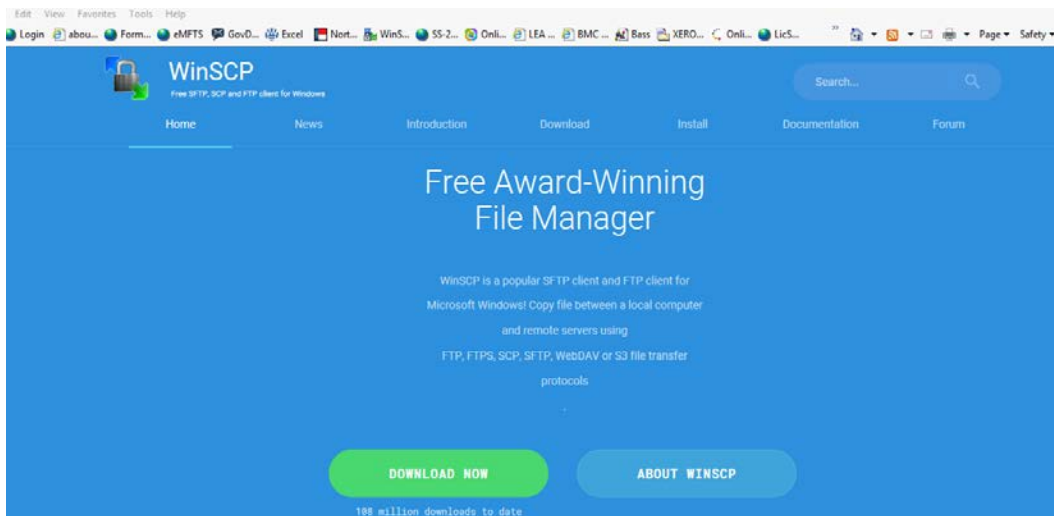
Edit View Favorites Tools Help
Login abou... Form... eMFTS GovD... Excel Nort... WinS... SS-2... Onli... LEA ... BMC ... Bass XERO... Onli... LicS... » Page ▾ Safety ▾

WinSCP
Free SFTP, SCP and FTP client for Windows

Search...

Home News Introduction Download Install Documentation Forum

Free Award-Winning File Manager

WinSCP is a popular SFTP client and FTP client for Microsoft Windows! Copy file between a local computer and remote servers using FTP, FTPS, SCP, SFTP, WebDAV or S3 file transfer protocols

DOWNLOAD NOW

ABOUT WINSCP

108 million downloads to date